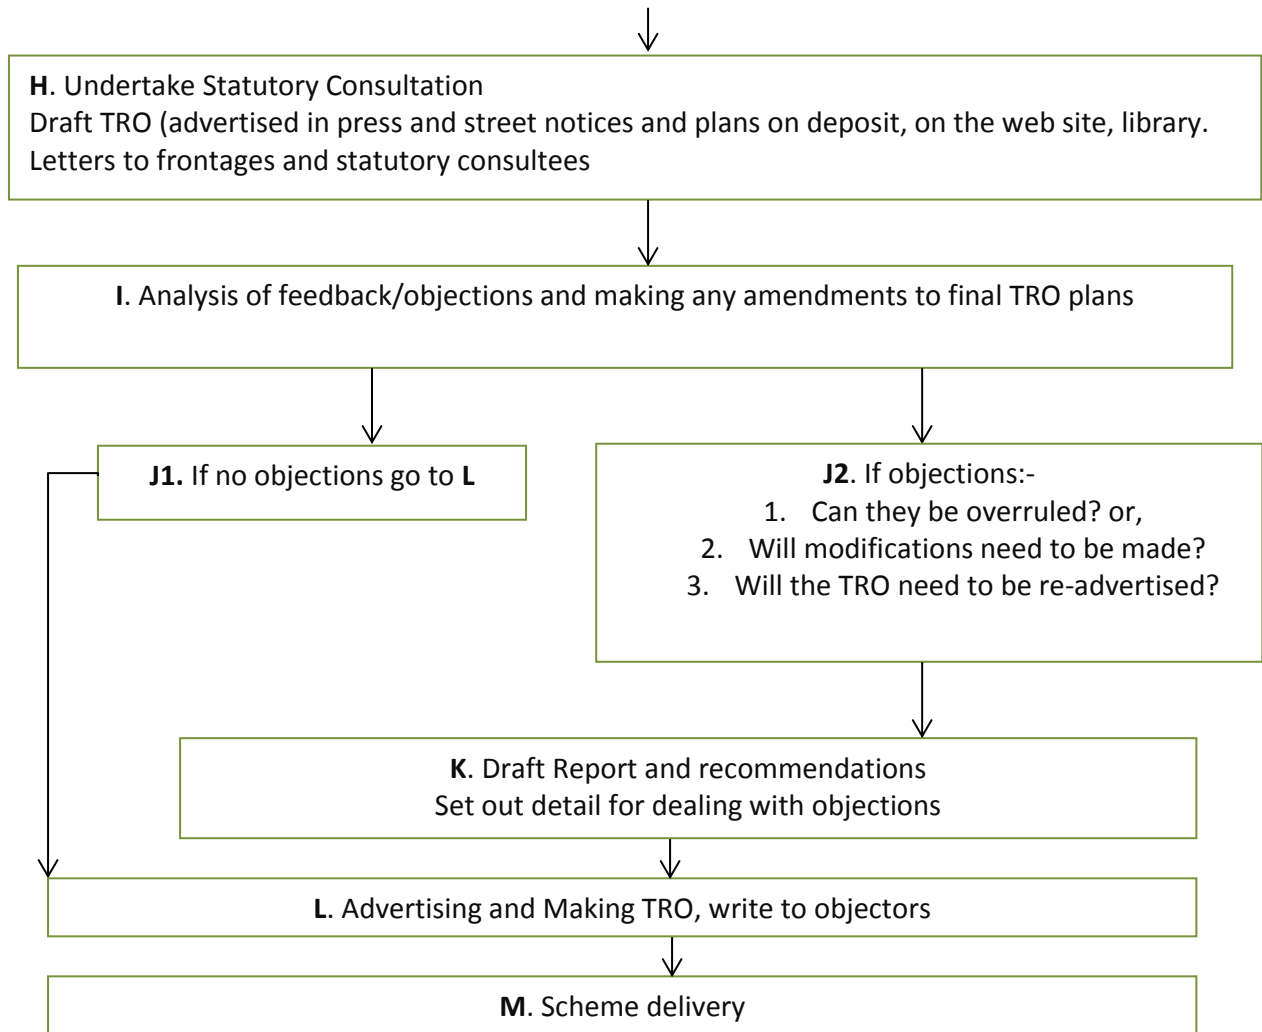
**H**. Undertake Statutory Consultation
Draft TRO (advertised in press and street notices and plans on deposit, on the web site, library.
Letters to frontages and statutory consultees

**I**. Analysis of feedback/objections and making any amendments to final TRO plans

**J1.** If no objections go to **L**

**J2**. If objections:-
1. Can they be overruled? or,
2. Will modifications need to be made?
3. Will the TRO need to be re-advertised?

**K**. Draft Report and recommendations
Set out detail for dealing with objections

**L**. Advertising and Making TRO, write to objectors

**M**. Scheme delivery